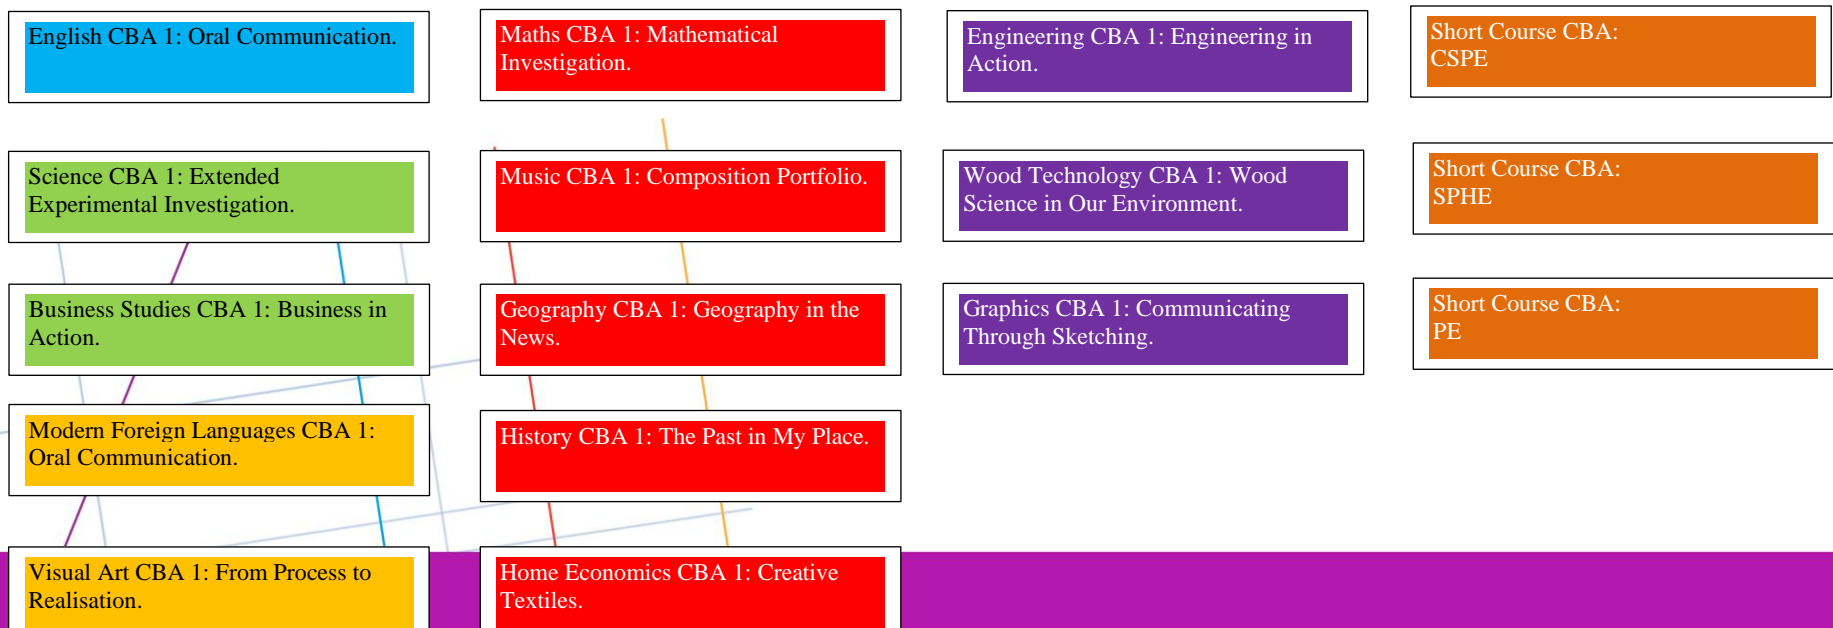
English CBA 1: Oral Communication.

Science CBA 1: Extended Experimental Investigation.

Business Studies CBA 1: Business in Action.

Modern Foreign Languages CBA 1: Oral Communication.

Visual Art CBA 1: From Process to Realisation.

Maths CBA 1: Mathematical Investigation.

Music CBA 1: Composition Portfolio.

Geography CBA 1: Geography in the News.

History CBA 1: The Past in My Place.

Home Economics CBA 1: Creative Textiles.

Engineering CBA 1: Engineering in Action.

Wood Technology CBA 1: Wood Science in Our Environment.

Graphics CBA 1: Communicating Through Sketching.

Short Course CBA: CSPE

Short Course CBA: SPHE

Short Course CBA: PE